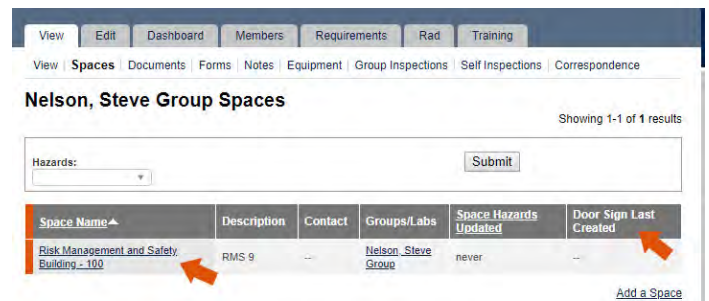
View Edit Dashboard Members Requirements Rad Training

View | Spaces | Documents | Forms | Notes | Equipment | Group Inspections | Self Inspections | Correspondence

Nelson, Steve Group Spaces

Showing 1-1 of 1 results

Hazards:

Submit

| Space Name▲ | Description | Contact | Groups/Labs | Space Hazards Updated | Door Sign Last Created |
|---|---|---|---|---|---|
| Risk Management and Safety Building - 100 | RMS 9 | -- | Nelson, Steve Group | never | -- |

Add a Space